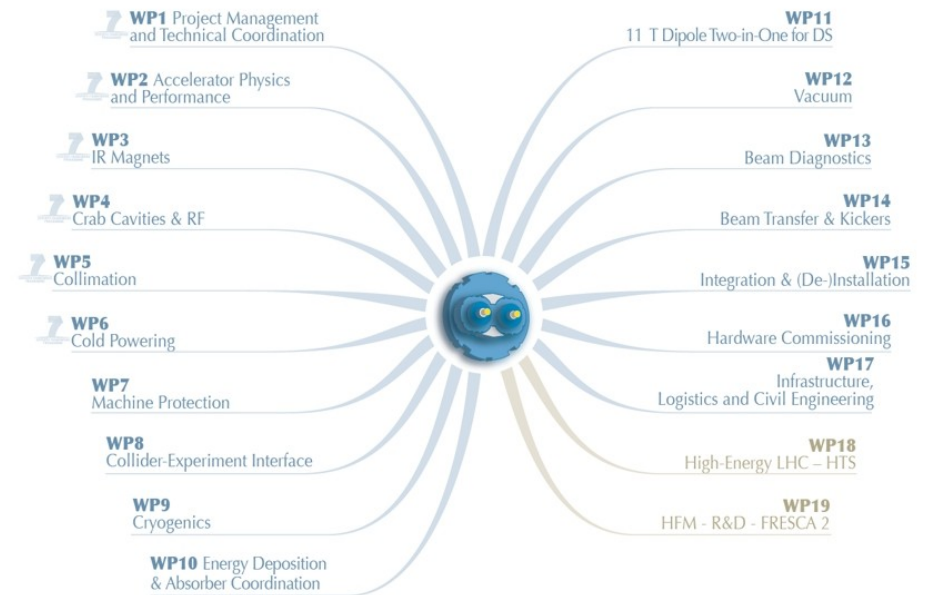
WP1 Project Management and Technical Coordination

WP2 Accelerator Physics and Performance

WP3
IR Magnets

WP4
Crab Cavities & RF

WP5
Collimation

WP6
Cold Powering

WP7
Machine Protection

WP8
Collider-Experiment Interface

WP9
Cryogenics

WP10 Energy Deposition & Absorber Coordination

WP11
11 T Dipole Two-in-One for DS

WP12
Vacuum

WP13
Beam Diagnostics

WP14
Beam Transfer & Kickers

WP15
Integration & (De-)Installation

WP16
Hardware Commissioning

WP17
Infrastructure, Logistics and Civil Engineering

WP18
High-Energy LHC – HTS

WP19
HFM - R&D - FRESCA 2